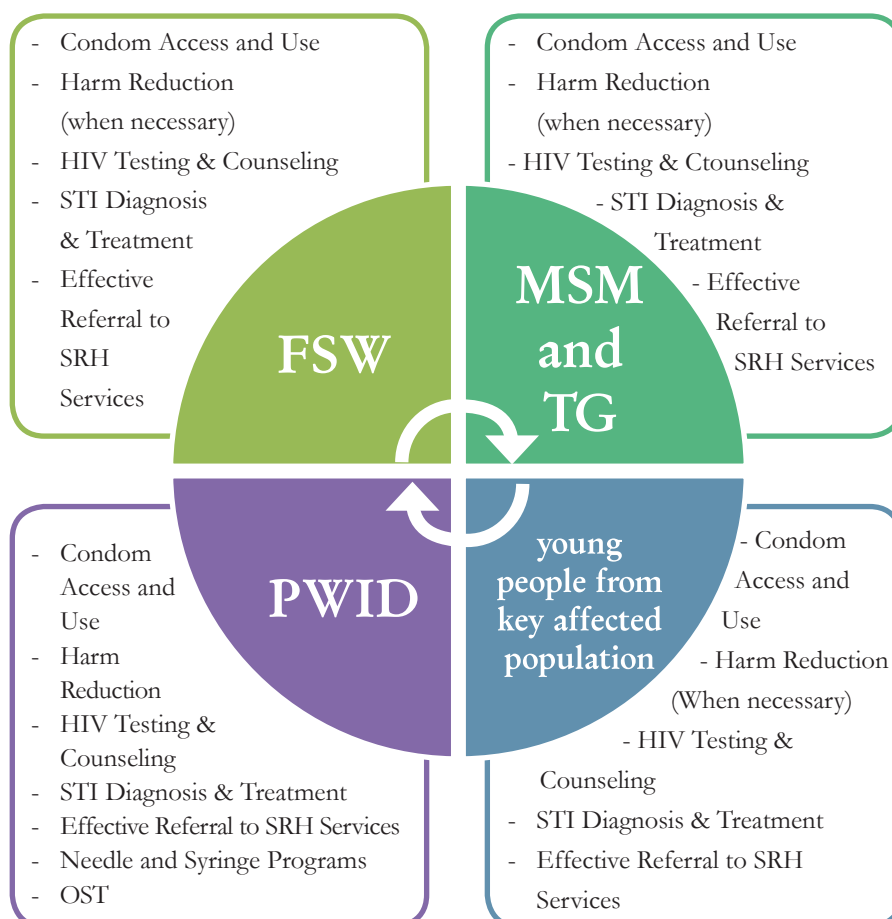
- Condom Access and Use
- Harm Reduction (when necessary)
- HIV Testing & Counseling
- STI Diagnosis & Treatment
- Effective Referral to SRH Services

- Condom Access and Use
- Harm Reduction (when necessary)
- HIV Testing & Ctounseling
- STI Diagnosis & Treatment
- Effective Referral to SRH Services

FSW

MSM and TG

PWID

young people from key affected population

- Condom Access and Use
- Harm Reduction
- HIV Testing & Counseling
- STI Diagnosis & Treatment
- Effective Referral to SRH Services
- Needle and Syringe Programs
- OST

- Condom Access and Use
- Harm Reduction (When necessary)
- HIV Testing & Counseling
- STI Diagnosis & Treatment
- Effective Referral to SRH Services